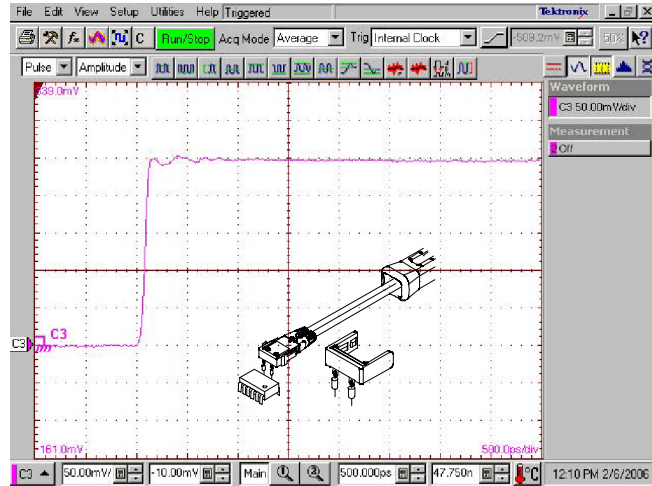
File Edit View Setup Utilities Help Triggered

Tektronix

Run/Stop Acq Mode Average Trig Internal Clock -509.2mV 50%

Pulse Amplitude

339.0mV

Waveform

C3 50.00mV/div

Measurement

Off

C3

C3

161.0mV

500.0ps/div

C3 50.00mV -10.00mV Main 500.000ps 47.750n

12:10 PM 2/6/2006